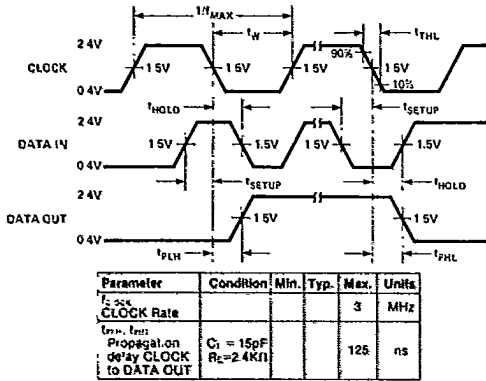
$1/f_{MAX}$

$t_W$

$t_{THL}$

2.4V

90%

CLOCK

1.5V

1.5V

1.5V

1.5V

0.4V

10%

$t_{HOLD}$

$t_{SETUP}$

2.4V

DATA IN

1.5V

1.5V

1.5V

1.5V

0.4V

$t_{SETUP}$

$t_{HOLD}$

2.4V

DATA OUT

1.5V

1.5V

0.4V

$t_{PLH}$

$t_{PHL}$

| Parameter | Condition | Min. | Typ. | Max. | Units |
|---|---|---|---|---|---|
| $f_{CLOCK}$ CLOCK Rate | | | | 3 | MHz |
| $t_{PLH}, t_{PHL}$ Propagation delay CLOCK to DATA OUT | $C_L = 15pF$ $R_L = 2.4K\Omega$ | | | 125 | ns |